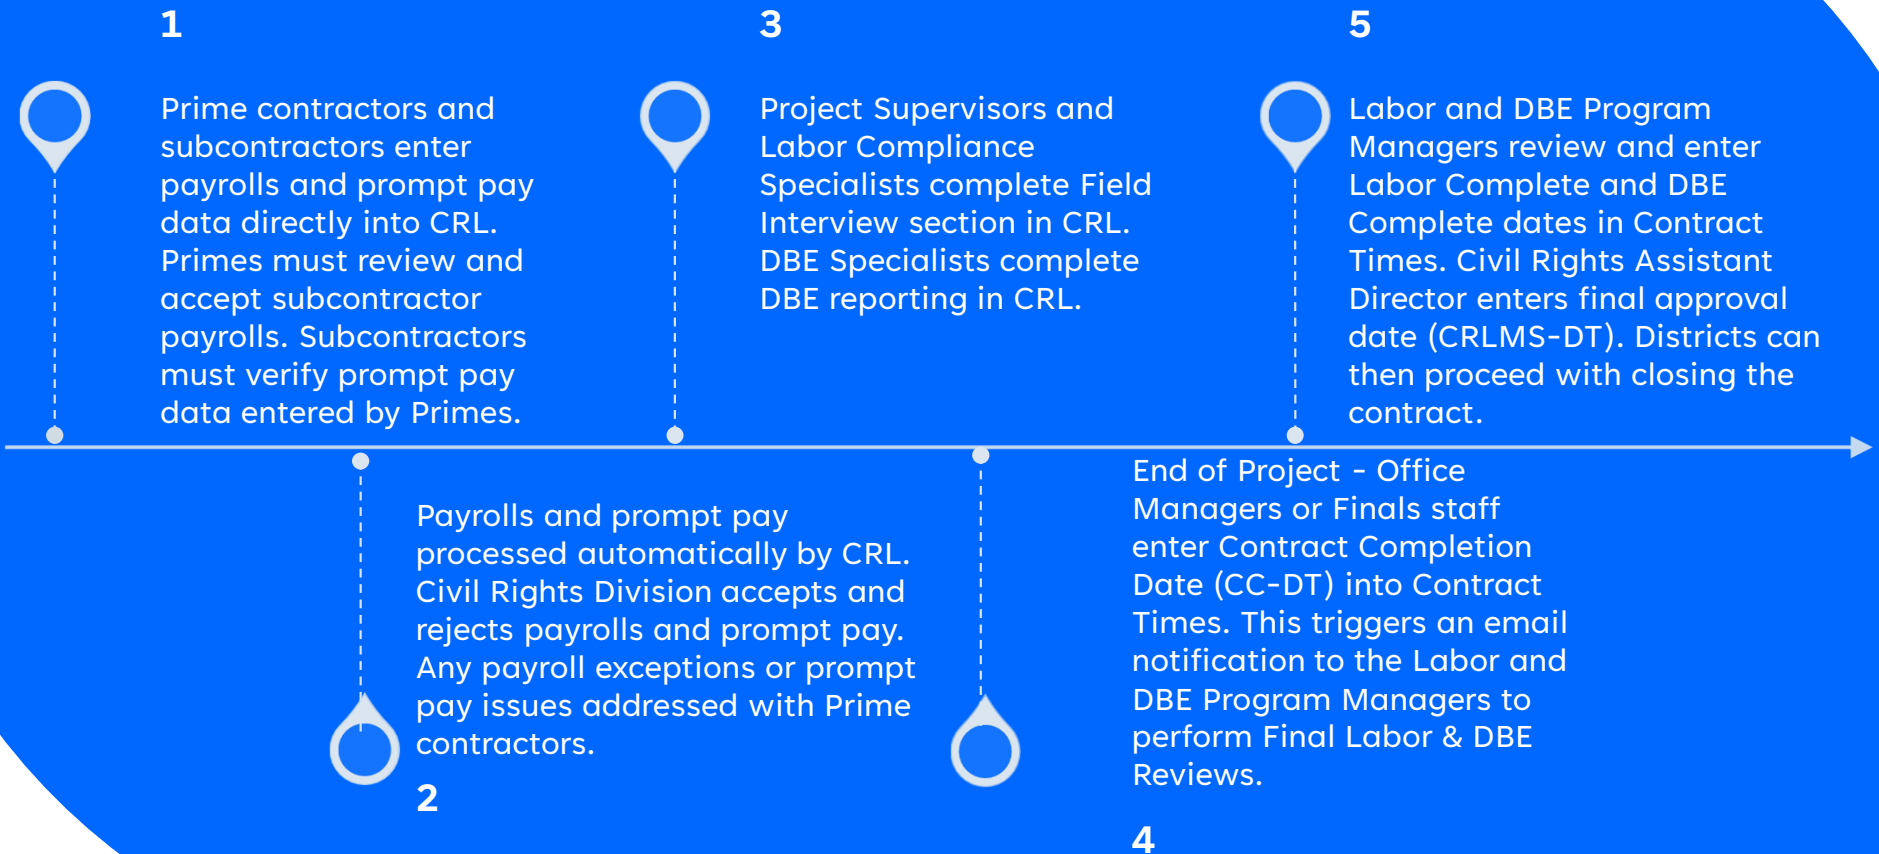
1

Prime contractors and subcontractors enter payrolls and prompt pay data directly into CRL. Primes must review and accept subcontractor payrolls. Subcontractors must verify prompt pay data entered by Primes.

2

Payrolls and prompt pay processed automatically by CRL. Civil Rights Division accepts and rejects payrolls and prompt pay. Any payroll exceptions or prompt pay issues addressed with Prime contractors.

3

Project Supervisors and Labor Compliance Specialists complete Field Interview section in CRL. DBE Specialists complete DBE reporting in CRL.

4

End of Project - Office Managers or Finals staff enter Contract Completion Date (CC-DT) into Contract Times. This triggers an email notification to the Labor and DBE Program Managers to perform Final Labor & DBE Reviews.

5

Labor and DBE Program Managers review and enter Labor Complete and DBE Complete dates in Contract Times. Civil Rights Assistant Director enters final approval date (CRLMS-DT). Districts can then proceed with closing the contract.